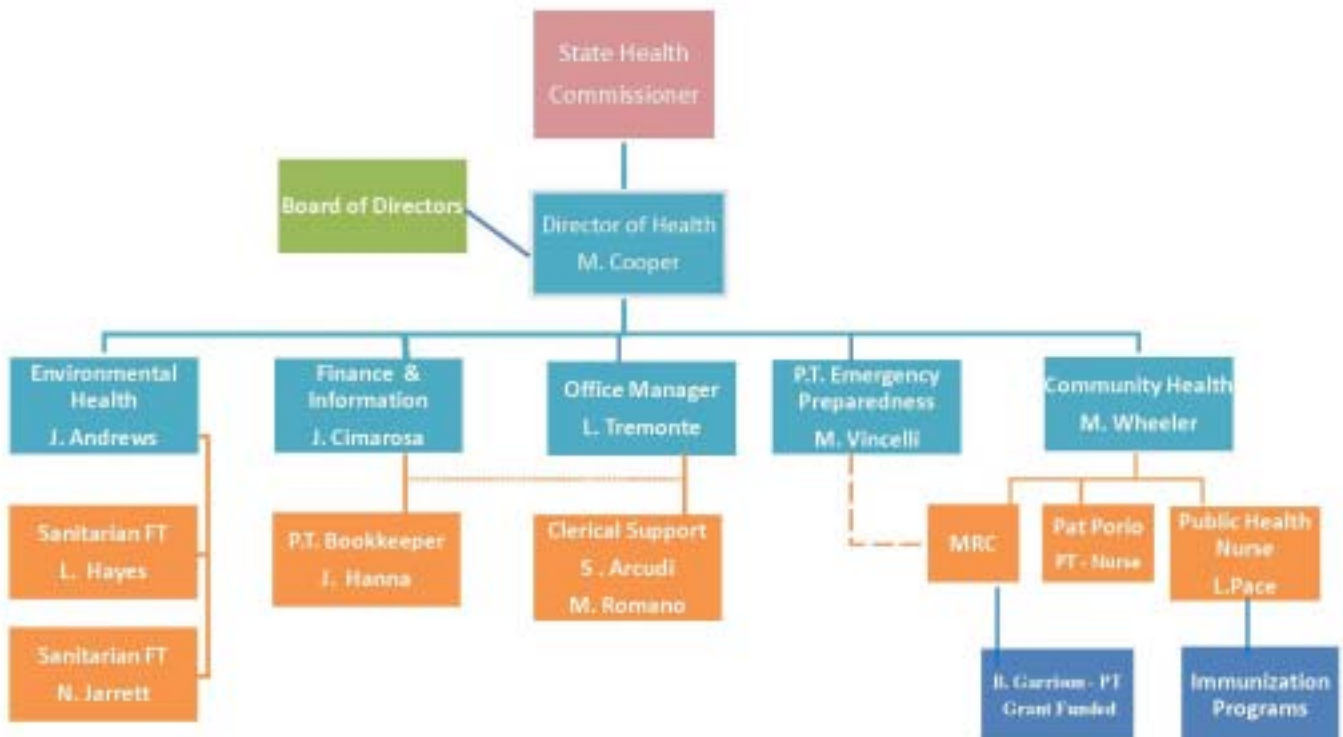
State Health Commissioner

Board of Directors

Director of Health
M. Cooper

Environmental Health
J. Andrews

Finance & Information
J. Cimarosa

Office Manager
L. Tremonte

P.T. Emergency Preparedness
M. Vincelli

Community Health
M. Wheeler

Sanitarian FT
L. Hayes

Sanitarian FT
N. Jarrett

P.T. Bookkeeper
J. Hanna

Clerical Support
S . Arcudi
M. Romano

MRC

Pat Porio
PT - Nurse

Public Health Nurse
L.Pace

B. Garrison - PT
Grant Funded

Immunization Programs